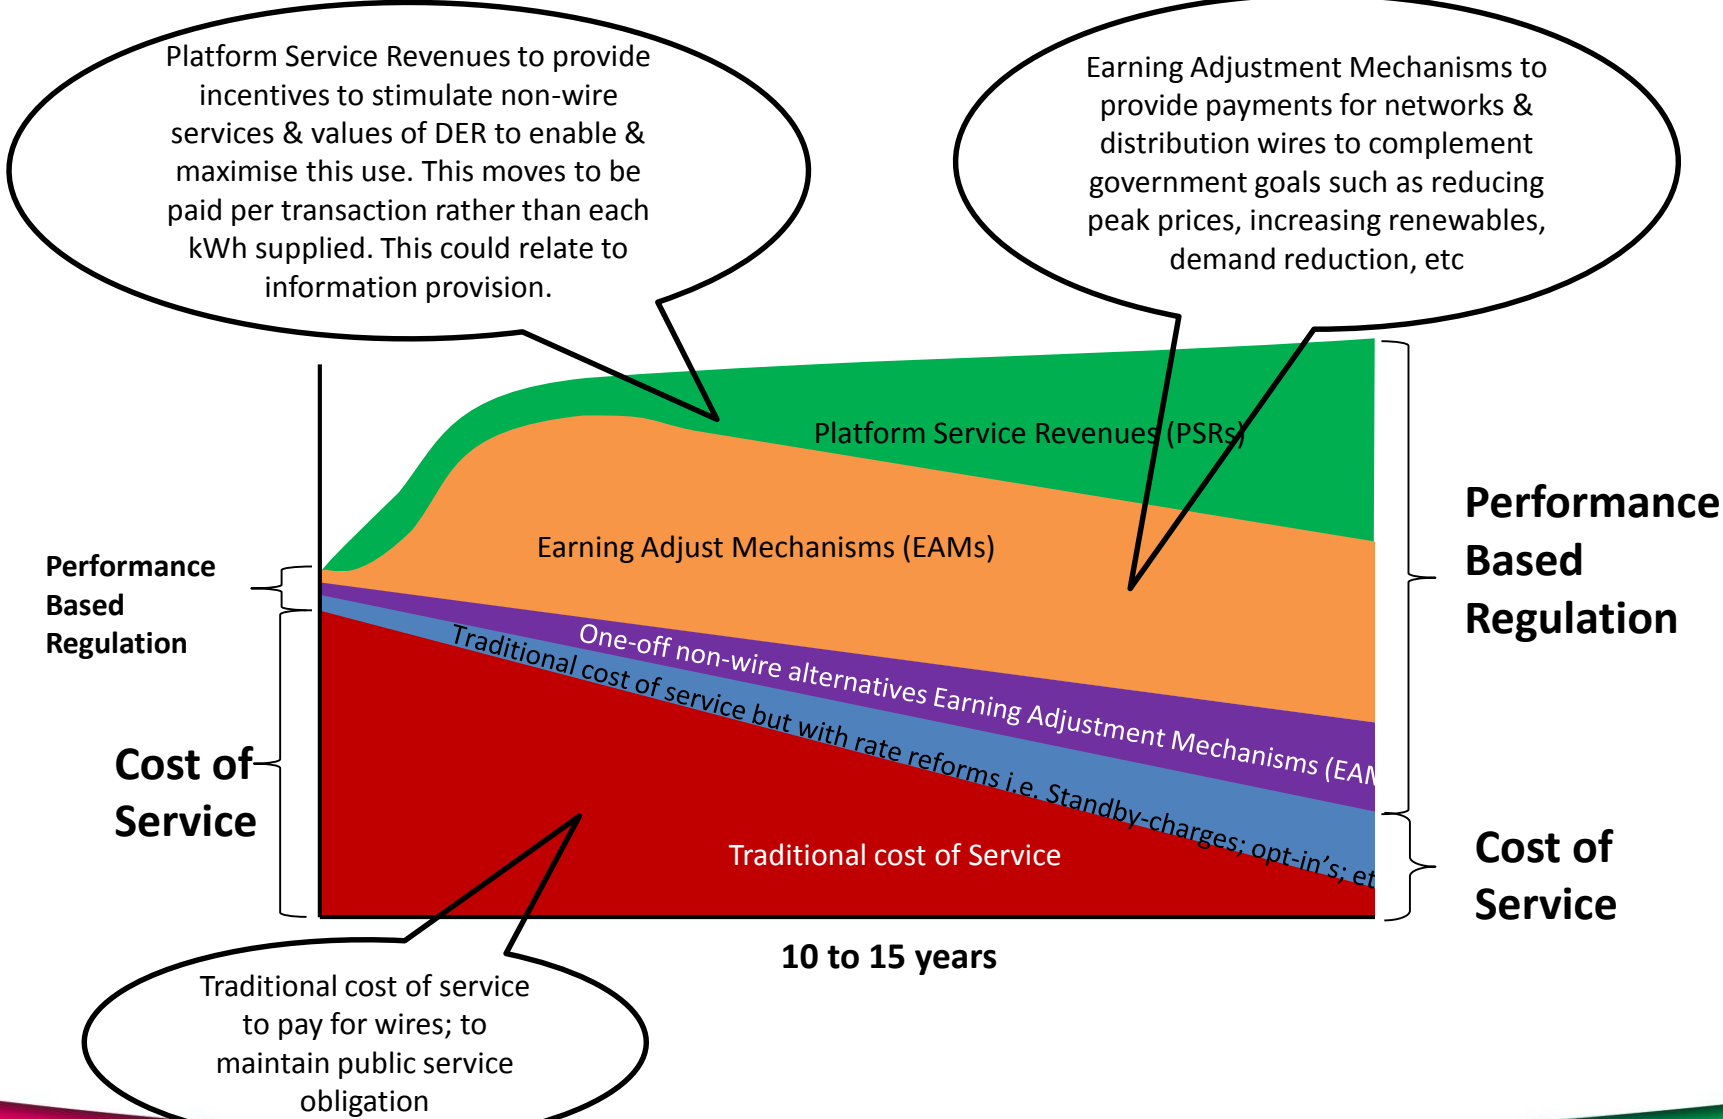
Platform Service Revenues to provide incentives to stimulate non-wire services & values of DER to enable & maximise this use. This moves to be paid per transaction rather than each kWh supplied. This could relate to information provision.

Earning Adjustment Mechanisms to provide payments for networks & distribution wires to complement government goals such as reducing peak prices, increasing renewables, demand reduction, etc

Platform Service Revenues (PSRs)

Earning Adjust Mechanisms (EAMs)

One-off non-wire alternatives Earning Adjustment Mechanisms (EAM

Traditional cost of service but with rate reforms i.e. Standby-charges; opt-in's; et

Traditional cost of Service

Performance Based Regulation

Cost of Service

Performance Based Regulation

Cost of Service

10 to 15 years

Traditional cost of service to pay for wires; to maintain public service obligation